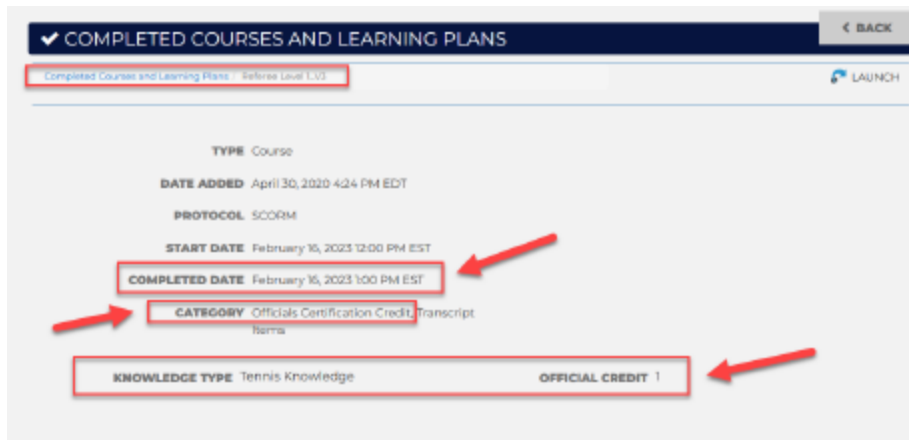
✔ COMPLETED COURSES AND LEARNING PLANS

‹ BACK

Completed Courses and Learning Plans / Referee Level 1.V3

LAUNCH

TYPE Course

DATE ADDED April 30, 2020 4:24 PM EDT

PROTOCOL SCORM

START DATE February 16, 2023 12:00 PM EST

COMPLETED DATE February 16, 2023 1:00 PM EST

CATEGORY Officials Certification Credit, Transcript Items

KNOWLEDGE TYPE Tennis Knowledge

OFFICIAL CREDIT 1